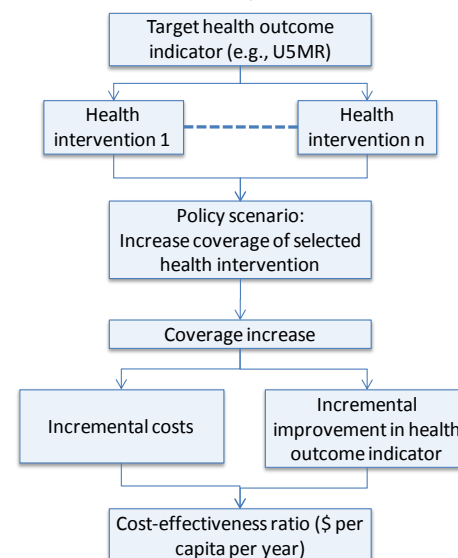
Target health outcome indicator (e.g., U5MR)

Health intervention 1

Health intervention n

Policy scenario: Increase coverage of selected health intervention

Coverage increase

Incremental costs

Incremental improvement in health outcome indicator

Cost-effectiveness ratio ($ per capita per year)